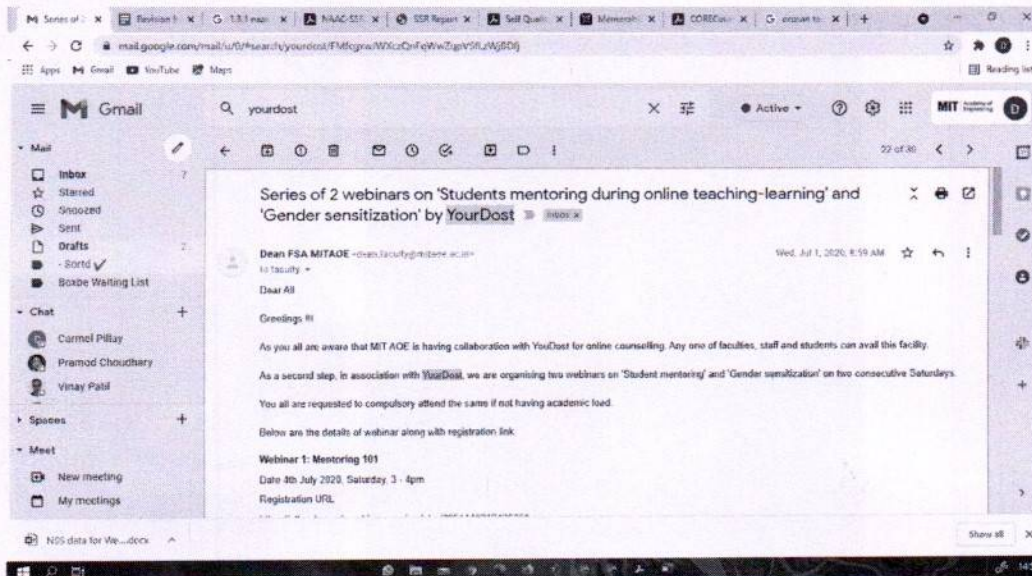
M Series of 2 × | Revision × | G 1.3.1 × | NAAC-SSR × | SSR Report × | Self Quali × | Memorsh × | CORECu × | G × | +

mail.google.com/mail/u/0/#search/yourdost/FMfcgxwWXczQnFqWwZgpVSfLzWjBDfj

Apps | Gmail | YouTube | Maps | Reading list

Gmail

yourdost

Active

MIT

Mail

Inbox 7
Starred
Snoozed
Sent
Drafts 2
- Sortd ✓
Boxbe Waiting List

Chat

Carmel Pillay
Pramod Choudhary
Vinay Patil

Spaces

Meet

New meeting
My meetings

22 of 30

Series of 2 webinars on 'Students mentoring during online teaching-learning' and 'Gender sensitization' by YourDost Inbox ×

Dean FSA MITAOE <dean.faculty@mitaoe.ac.in>
to faculty

Wed, Jul 1, 2020, 8:59 AM

Dear All

Greetings !!!

As you all are aware that MIT AOE is having collaboration with YouDost for online counselling. Any one of faculties, staff and students can avail this facility.

As a second step, in association with YourDost, we are organising two webinars on 'Student mentoring' and 'Gender sensitization' on two consecutive Saturdays.

You all are requested to compulsory attend the same if not having academic load.

Below are the details of webinar along with registration link.

Webinar 1: Mentoring 101
Date 4th July 2020, Saturday, 3 - 4pm
Registration URL

NSS data for We....docx

Show all